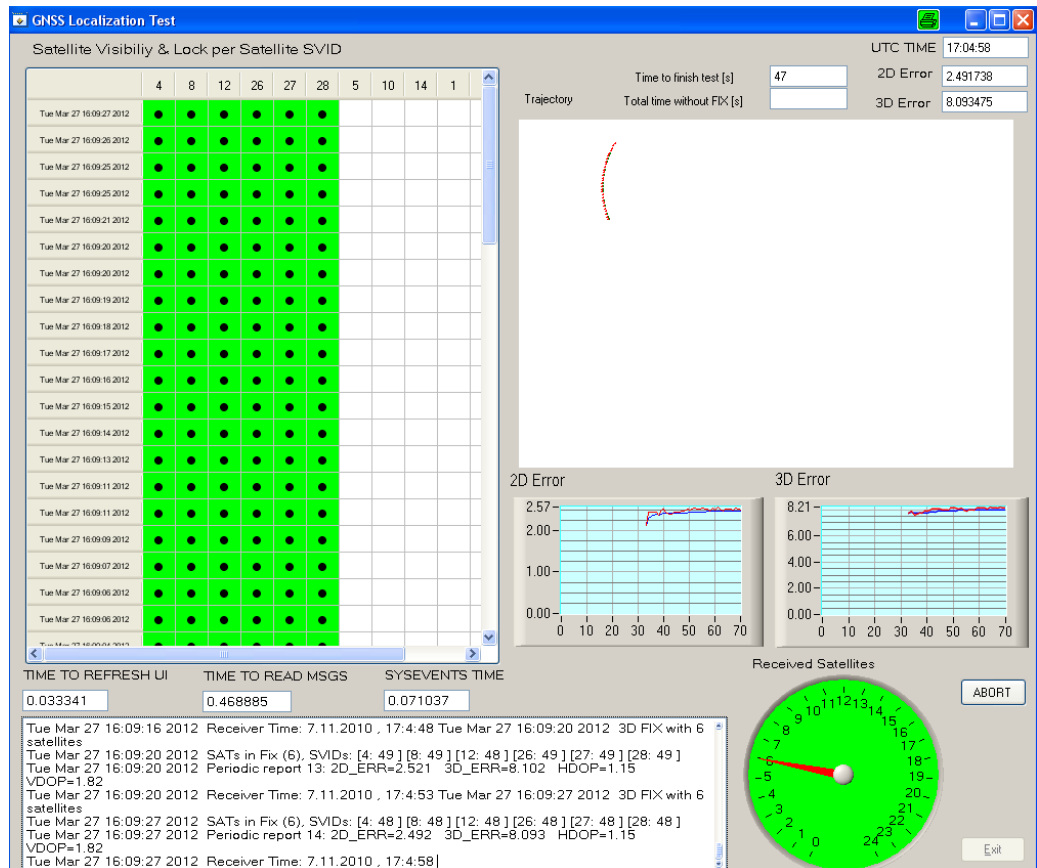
GNSS Localization Test

Satellite Visibiliy & Lock per Satellite SVID

UTC TIME 17:04:58

|  | 4 | 8 | 12 | 26 | 27 | 28 | 5 | 10 | 14 | 1 |
|---|---|---|---|---|---|---|---|---|---|---|
| Tue Mar 27 16:09:27 2012 | ● | ● | ● | ● | ● | ● | | | | |
| Tue Mar 27 16:09:26 2012 | ● | ● | ● | ● | ● | ● | | | | |
| Tue Mar 27 16:09:25 2012 | ● | ● | ● | ● | ● | ● | | | | |
| Tue Mar 27 16:09:25 2012 | ● | ● | ● | ● | ● | ● | | | | |
| Tue Mar 27 16:09:21 2012 | ● | ● | ● | ● | ● | ● | | | | |
| Tue Mar 27 16:09:20 2012 | ● | ● | ● | ● | ● | ● | | | | |
| Tue Mar 27 16:09:20 2012 | ● | ● | ● | ● | ● | ● | | | | |
| Tue Mar 27 16:09:19 2012 | ● | ● | ● | ● | ● | ● | | | | |
| Tue Mar 27 16:09:18 2012 | ● | ● | ● | ● | ● | ● | | | | |
| Tue Mar 27 16:09:17 2012 | ● | ● | ● | ● | ● | ● | | | | |
| Tue Mar 27 16:09:16 2012 | ● | ● | ● | ● | ● | ● | | | | |
| Tue Mar 27 16:09:15 2012 | ● | ● | ● | ● | ● | ● | | | | |
| Tue Mar 27 16:09:14 2012 | ● | ● | ● | ● | ● | ● | | | | |
| Tue Mar 27 16:09:13 2012 | ● | ● | ● | ● | ● | ● | | | | |
| Tue Mar 27 16:09:11 2012 | ● | ● | ● | ● | ● | ● | | | | |
| Tue Mar 27 16:09:11 2012 | ● | ● | ● | ● | ● | ● | | | | |
| Tue Mar 27 16:09:09 2012 | ● | ● | ● | ● | ● | ● | | | | |
| Tue Mar 27 16:09:07 2012 | ● | ● | ● | ● | ● | ● | | | | |
| Tue Mar 27 16:09:06 2012 | ● | ● | ● | ● | ● | ● | | | | |
| Tue Mar 27 16:09:06 2012 | ● | ● | ● | ● | ● | ● | | | | |

Trajectory
Time to finish test [s] 47
Total time without FIX [s]
2D Error 2.491738
3D Error 8.093475

2D Error
2.57 2.00 1.00 0.00
0 10 20 30 40 50 60 70

3D Error
8.21 6.00 4.00 2.00 0.00
0 10 20 30 40 50 60 70

TIME TO REFRESH UI 0.033341
TIME TO READ MSGS 0.468885
SYSEVENTS TIME 0.071037

Received Satellites
0 1 2 3 4 5 6 7 8 9 10 11 12 13 14 15 16 17 18 19 20 21 22 23 24

ABORT

Tue Mar 27 16:09:16 2012 Receiver Time: 7.11.2010 , 17:4:48 Tue Mar 27 16:09:20 2012 3D FIX with 6 satellites
Tue Mar 27 16:09:20 2012 SATs in Fix (6), SVIDs: [4: 49 ] [8: 49 ] [12: 48 ] [26: 49 ] [27: 49 ] [28: 49 ]
Tue Mar 27 16:09:20 2012 Periodic report 13: 2D_ERR=2.521 3D_ERR=8.102 HDOP=1.15 VDOP=1.82
Tue Mar 27 16:09:20 2012 Receiver Time: 7.11.2010 , 17:4:53 Tue Mar 27 16:09:27 2012 3D FIX with 6 satellites
Tue Mar 27 16:09:27 2012 SATs in Fix (6), SVIDs: [4: 48 ] [8: 48 ] [12: 48 ] [26: 48 ] [27: 48 ] [28: 48 ]
Tue Mar 27 16:09:27 2012 Periodic report 14: 2D_ERR=2.492 3D_ERR=8.093 HDOP=1.15 VDOP=1.82
Tue Mar 27 16:09:27 2012 Receiver Time: 7.11.2010 , 17:4:58

Exit